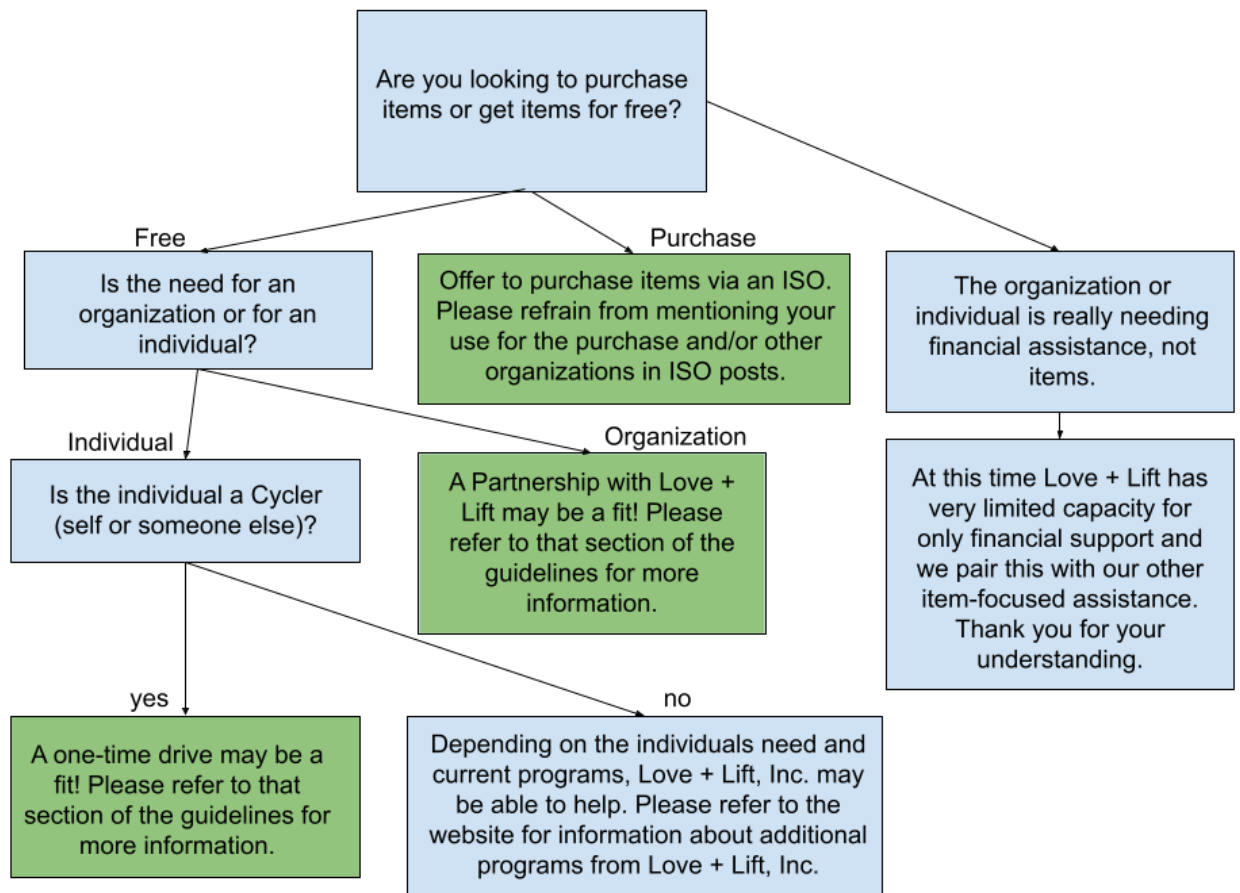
Are you looking to purchase items or get items for free?

Free

Is the need for an organization or for an individual?

Purchase

Offer to purchase items via an ISO. Please refrain from mentioning your use for the purchase and/or other organizations in ISO posts.

The organization or individual is really needing financial assistance, not items.

Individual

Is the individual a Cycler (self or someone else)?

Organization

A Partnership with Love + Lift may be a fit! Please refer to that section of the guidelines for more information.

At this time Love + Lift has very limited capacity for only financial support and we pair this with our other item-focused assistance. Thank you for your understanding.

yes

A one-time drive may be a fit! Please refer to that section of the guidelines for more information.

no

Depending on the individuals need and current programs, Love + Lift, Inc. may be able to help. Please refer to the website for information about additional programs from Love + Lift, Inc.